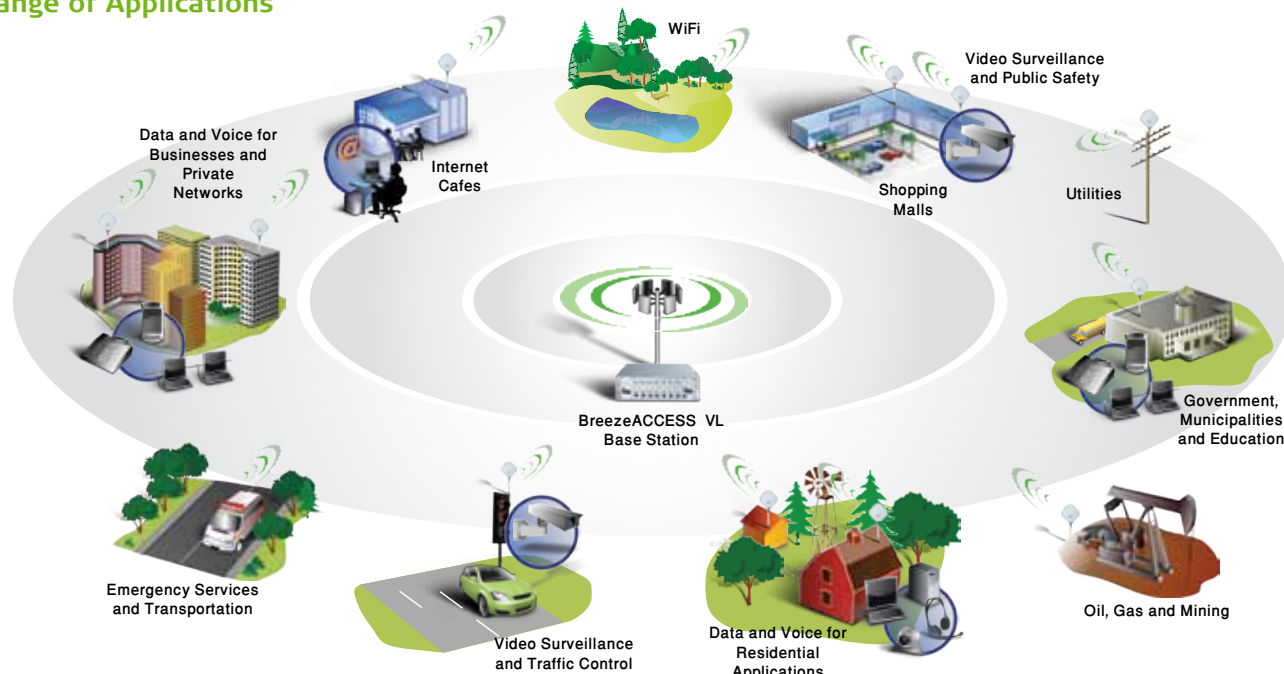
ange of Applications

WiFi

Video Surveillance and Public Safety

Data and Voice for Businesses and Private Networks

Internet Cafes

Shopping Malls

Utilities

BreezeACCESS VL Base Station

Government, Municipalities and Education

Emergency Services and Transportation

Video Surveillance and Traffic Control

Data and Voice for Residential Applications

Oil, Gas and Mining